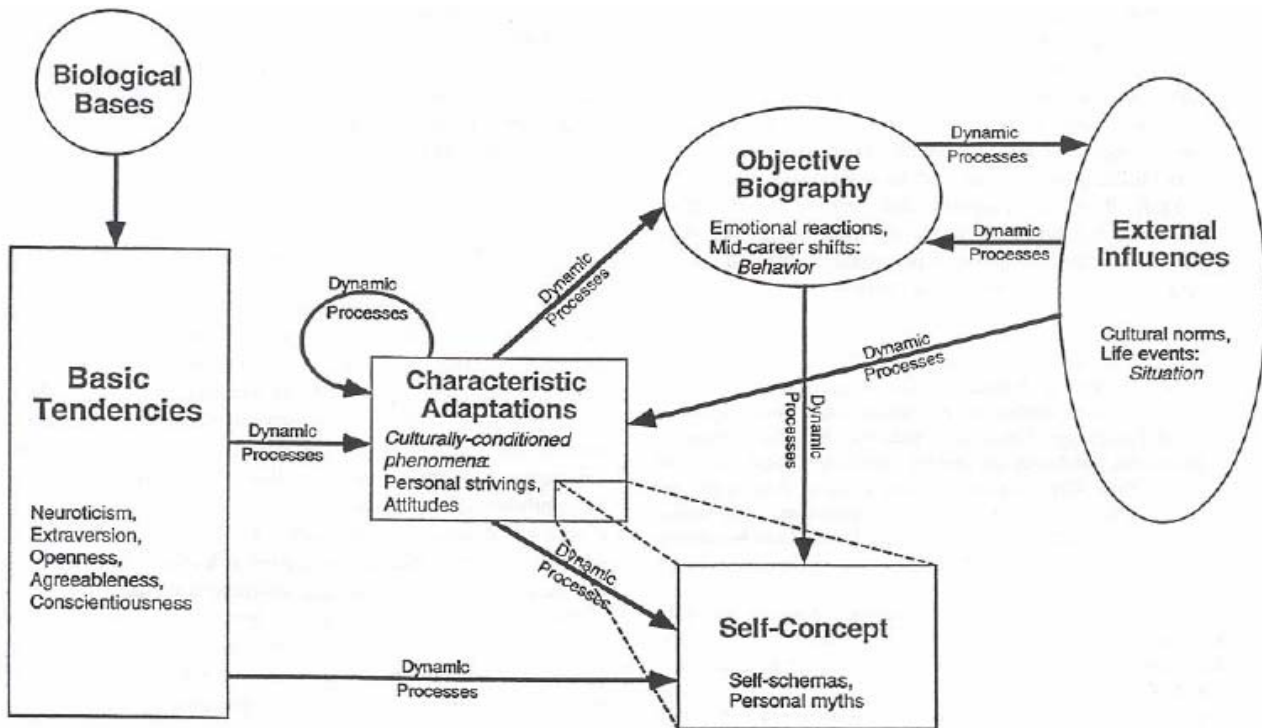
Biological Bases

Basic Tendencies

Neuroticism, Extraversion, Openness, Agreeableness, Conscientiousness

Dynamic Processes

Dynamic Processes

Characteristic Adaptations

*Culturally-conditioned phenomena:* Personal strivings, Attitudes

Dynamic Processes

Objective Biography

Emotional reactions, Mid-career shifts: *Behavior*

Dynamic Processes

Dynamic Processes

External Influences

Cultural norms, Life events: *Situation*

Dynamic Processes

Dynamic Processes

Dynamic Processes

Self-Concept

Self-schemas, Personal myths

Dynamic Processes